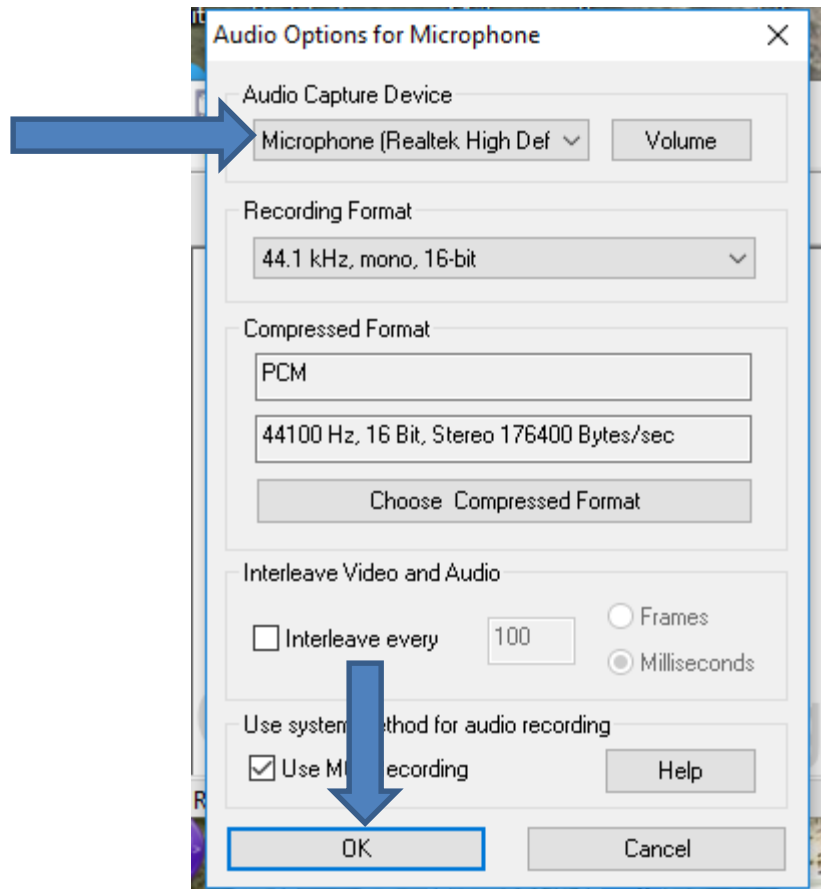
Audio Options for Microphone

Audio Capture Device

Microphone (Realtek High Def

Volume

Recording Format

44.1 kHz, mono, 16-bit

Compressed Format

PCM

44100 Hz, 16 Bit, Stereo 176400 Bytes/sec

Choose Compressed Format

Interleave Video and Audio

Interleave every

100

Frames

Milliseconds

Use system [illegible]ethod for audio recording

Use M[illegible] recording

Help

OK

Cancel